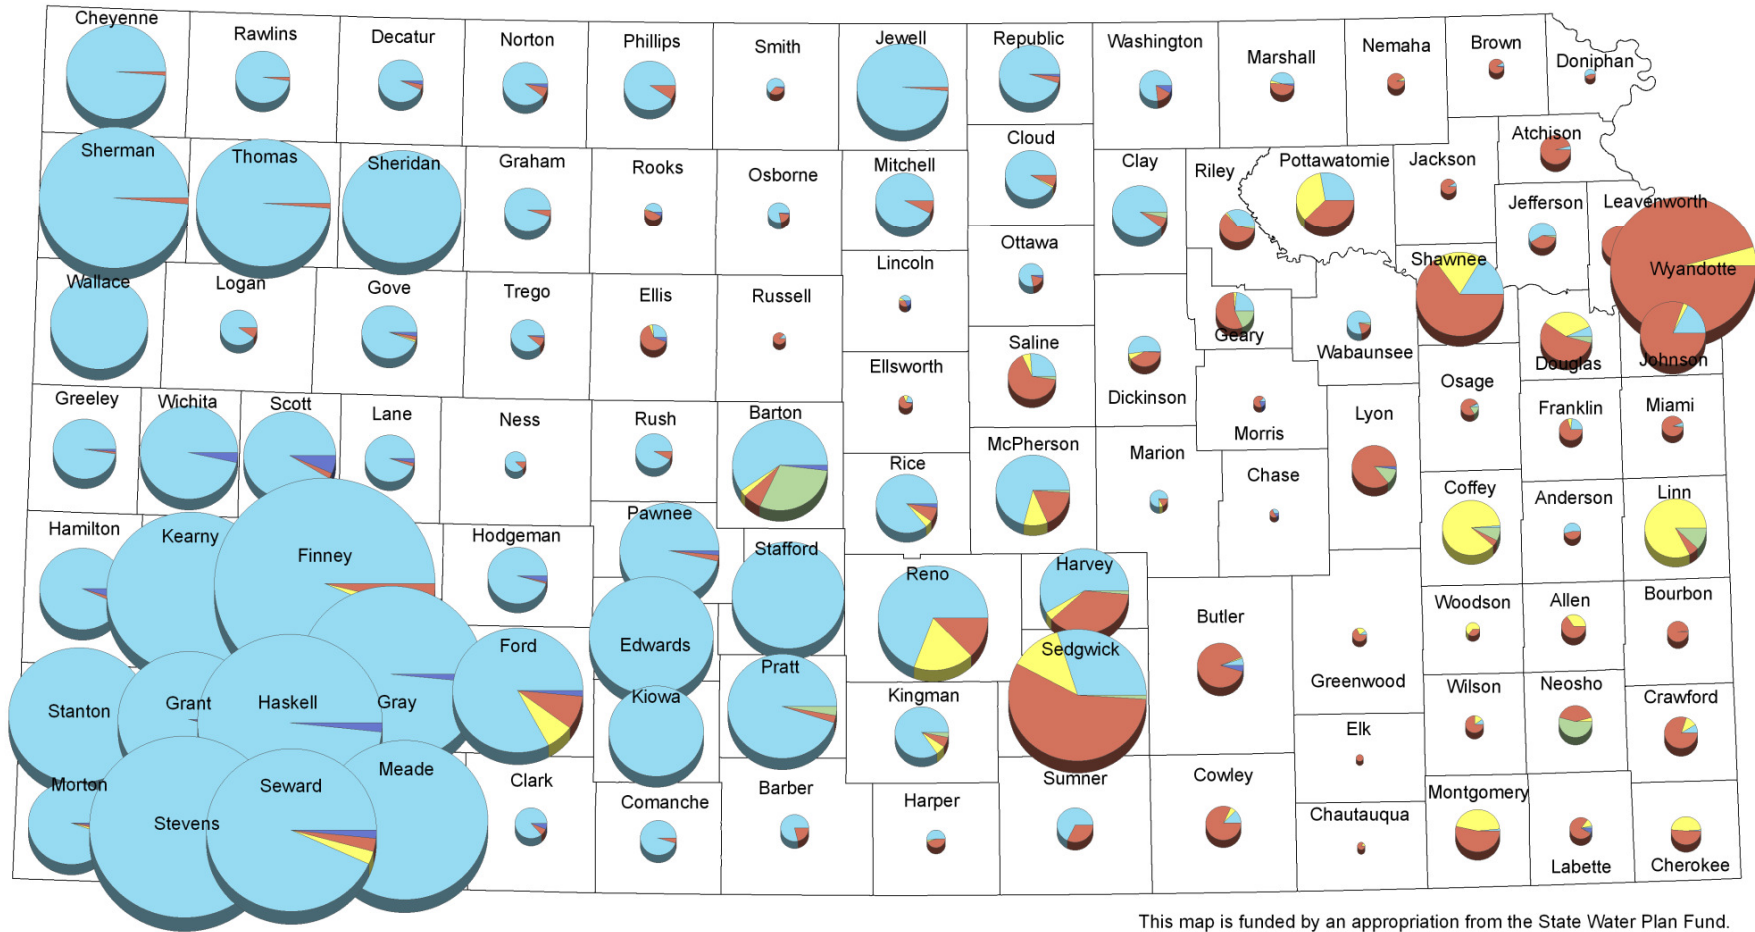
Cheyenne
Rawlins
Decatur
Norton
Phillips
Smith
Jewell
Republic
Washington
Marshall
Nemaha
Brown
Doniphan
Sherman
Thomas
Sheridan
Graham
Rooks
Osborne
Mitchell
Cloud
Clay
Riley
Pottawatomie
Jackson
Atchison
Jefferson
Leavenworth
Wallace
Logan
Gove
Trego
Ellis
Russell
Lincoln
Ottawa
Shawnee
Wyandotte
Geary
Wabaunsee
Douglas
Johnson
Ellsworth
Saline
Dickinson
Morris
Osage
Franklin
Miami
Greeley
Wichita
Scott
Lane
Ness
Rush
Barton
Rice
McPherson
Marion
Chase
Lyon
Coffey
Anderson
Linn
Hamilton
Kearny
Finney
Hodgeman
Pawnee
Stafford
Reno
Harvey
Butler
Greenwood
Woodson
Allen
Bourbon
Edwards
Ford
Sedgwick
Stanton
Grant
Haskell
Gray
Kiowa
Pratt
Kingman
Elk
Wilson
Neosho
Crawford
Morton
Stevens
Seward
Meade
Clark
Comanche
Barber
Harper
Sumner
Cowley
Chautauqua
Montgomery
Labette
Cherokee
This map is funded by an appropriation from the State Water Plan Fund.